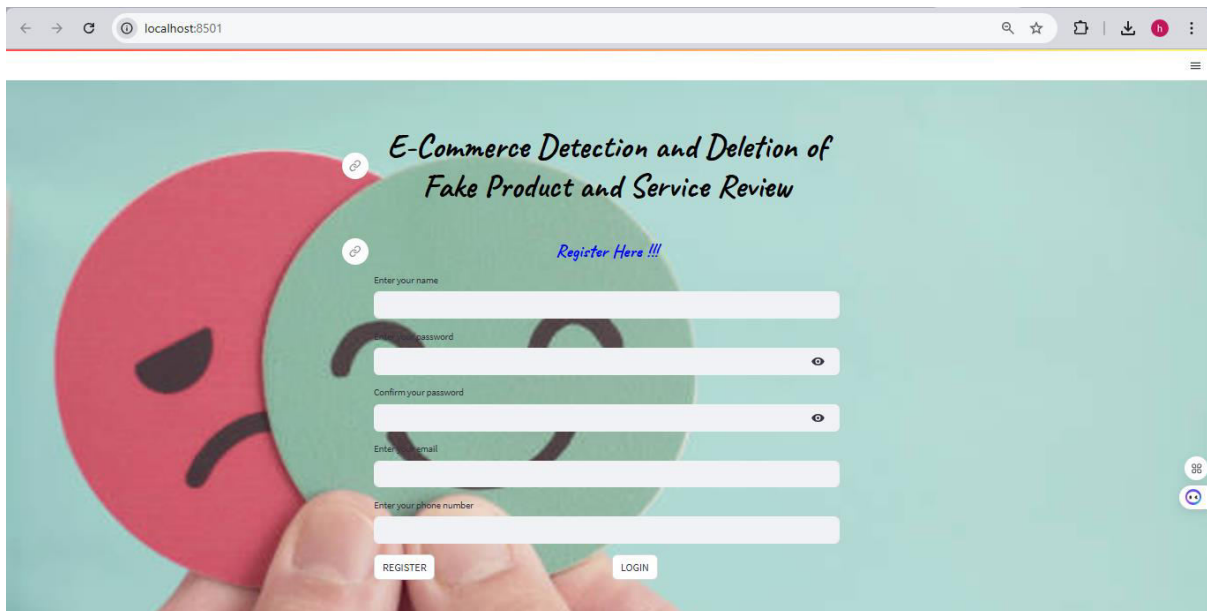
localhost:8501

E-Commerce Detection and Deletion of Fake Product and Service Review

Register Here !!!

Enter your name

Enter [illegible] password

Confirm your password

Enter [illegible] email

Enter your phone number

REGISTER

LOGIN